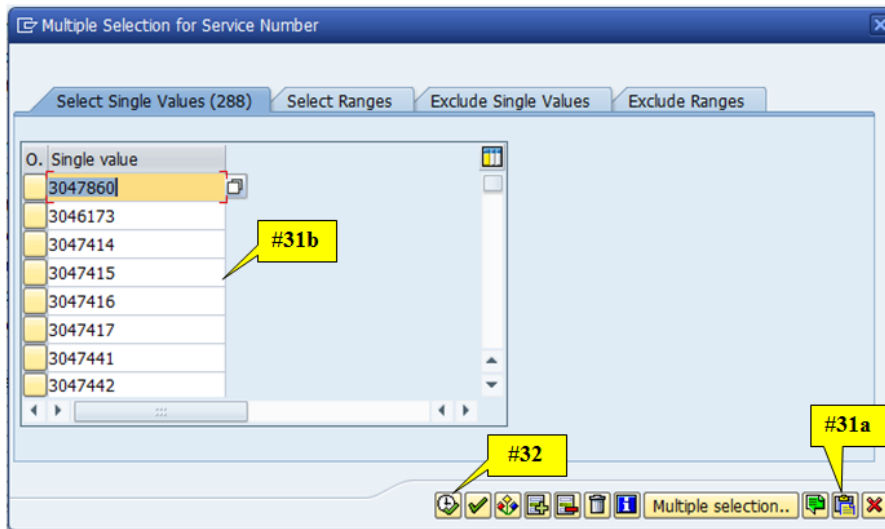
Multiple Selection for Service Number

Select Single Values (288)
Select Ranges
Exclude Single Values
Exclude Ranges

| O. | Single value |
|---|---|
| | 3047860 |
| | 3046173 |
| | 3047414 |
| | 3047415 |
| | 3047416 |
| | 3047417 |
| | 3047441 |
| | 3047442 |

#31b

#32

#31a

Multiple selection..